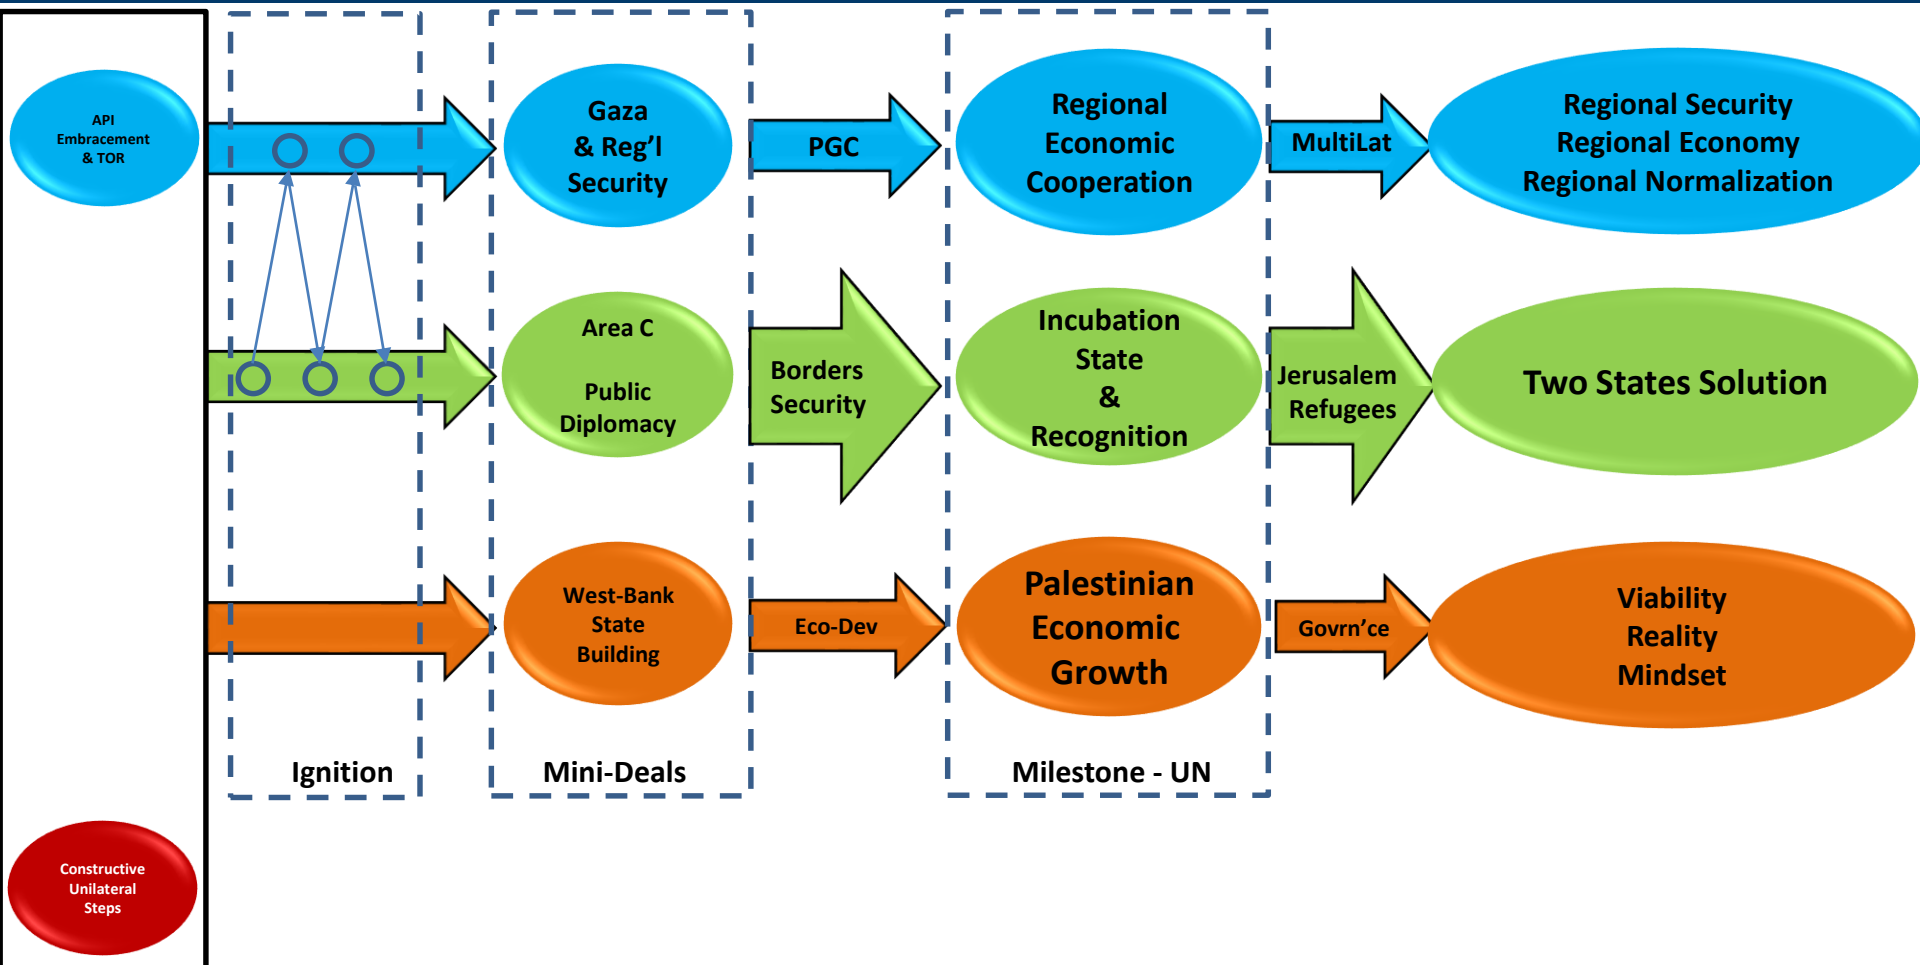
API Embracement & TOR

Gaza & Reg'l Security

PGC

Regional Economic Cooperation

MultiLat

Regional Security
Regional Economy
Regional Normalization

Area C

Public Diplomacy

Borders Security

Incubation State & Recognition

Jerusalem Refugees

Two States Solution

West-Bank State Building

Eco-Dev

Palestinian Economic Growth

Govrn'ce

Viability Reality Mindset

Ignition

Mini-Deals

Milestone - UN

Constructive Unilateral Steps